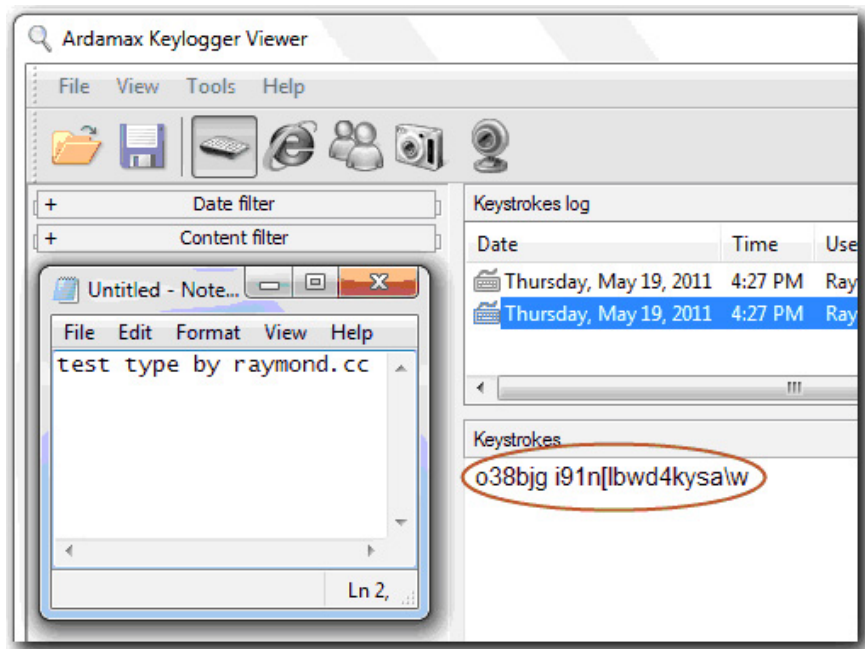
Ardamax Keylogger Viewer

File View Tools Help

+ Date filter

+ Content filter

Keystrokes log

| Date | Time | Use |
|---|---|---|
| Thursday, May 19, 2011 | 4:27 PM | Ray |
| Thursday, May 19, 2011 | 4:27 PM | Ray |

Keystrokes

o38bjg i91n[lbwd4kysa\w

Untitled - Note...

File Edit Format View Help

test type by raymond.cc

Ln 2,